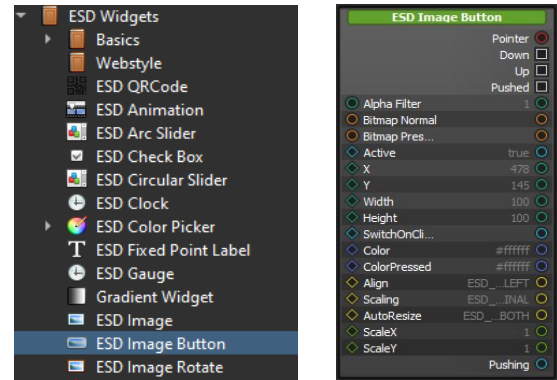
ESD Widgets
Basics
Webstyle
ESD QRCode
ESD Animation
ESD Arc Slider
ESD Check Box
ESD Circular Slider
ESD Clock
ESD Color Picker
ESD Fixed Point Label
ESD Gauge
Gradient Widget
ESD Image
ESD Image Button
ESD Image Rotate

ESD Image Button
Pointer
Down
Up
Pushed
Alpha Filter 1
Bitmap Normal
Bitmap Pres...
Active true
X 478
Y 145
Width 100
Height 100
SwitchOnCli...
Color #ffffff
ColorPressed #ffffff
Align ESD_...LEFT
Scaling ESD_...INAL
AutoResize ESD_...BOTH
ScaleX 1
ScaleY 1
Pushing